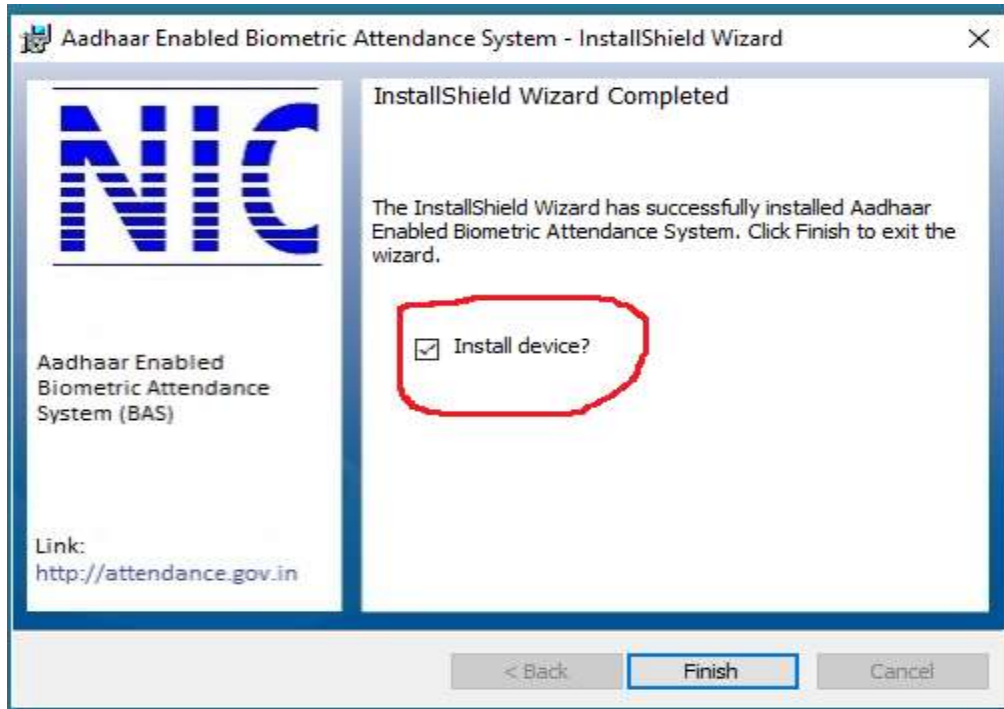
Aadhaar Enabled Biometric Attendance System - InstallShield Wizard

×

NIC

Aadhaar Enabled Biometric Attendance System (BAS)

Link:
http://attendance.gov.in

InstallShield Wizard Completed

The InstallShield Wizard has successfully installed Aadhaar Enabled Biometric Attendance System. Click Finish to exit the wizard.

Install device?

< Back

Finish

Cancel